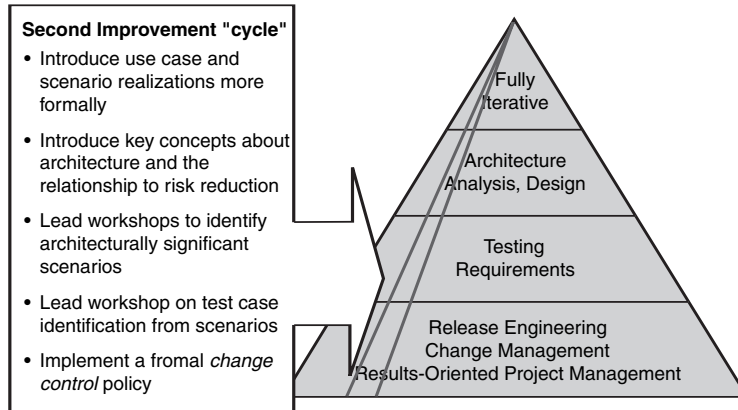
**Second Improvement "cycle"**

- Introduce use case and scenario realizations more formally
- Introduce key concepts about architecture and the relationship to risk reduction
- Lead workshops to identify architecturally significant scenarios
- Lead workshop on test case identification from scenarios
- Implement a fromal *change control* policy

Fully Iterative

Architecture Analysis, Design

Testing Requirements

Release Engineering Change Management Results-Oriented Project Management